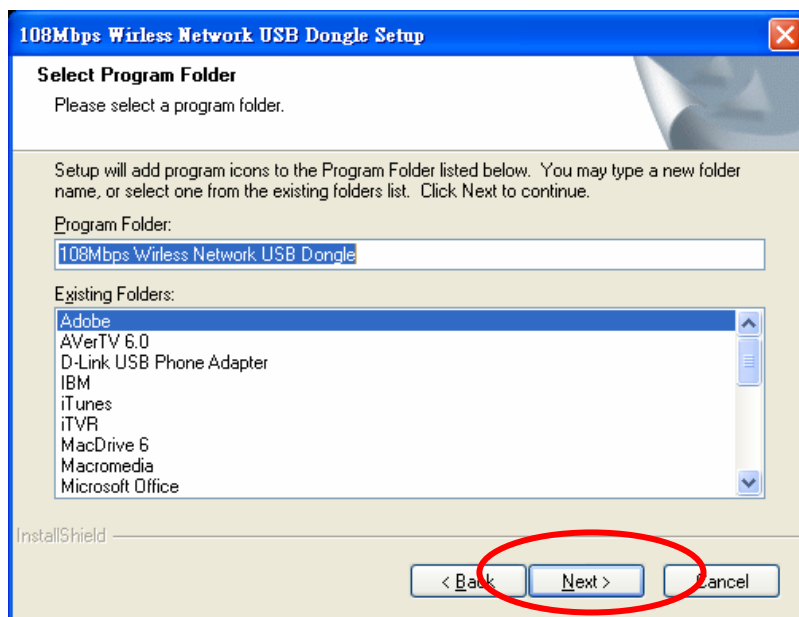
108Mbps Wirless Network USB Dongle Setup

Select Program Folder

Please select a program folder.

Setup will add program icons to the Program Folder listed below. You may type a new folder name, or select one from the existing folders list. Click Next to continue.

Program Folder:

108Mbps Wirless Network USB Dongle

Existing Folders:

Adobe
AVerTV 6.0
D-Link USB Phone Adapter
IBM
iTunes
iTVR
MacDrive 6
Macromedia
Microsoft Office

InstallShield

< Back

Next >

Cancel